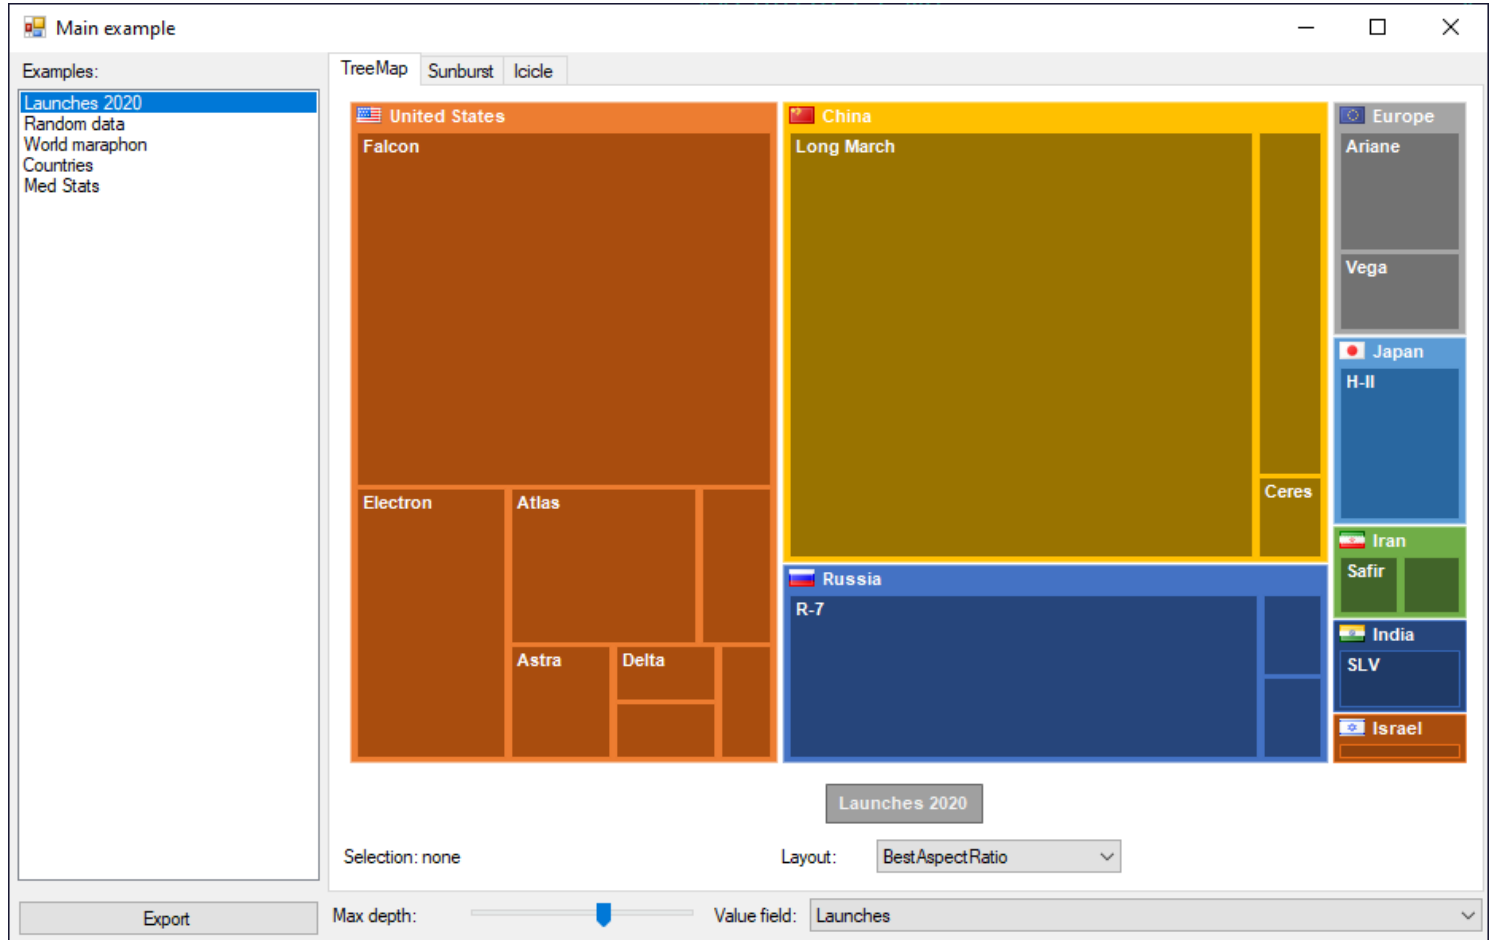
Main example

Examples:

Launches 2020
Random data
World maraphon
Countries
Med Stats

TreeMap | Sunburst | Icicle

United States
Falcon
Electron
Atlas
Astra
Delta

China
Long March
Ceres

Russia
R-7

Europe
Ariane
Vega

Japan
H-II

Iran
Safir

India
SLV

Israel

Launches 2020

Selection: none

Layout: BestAspectRatio

Export

Max depth:

Value field: Launches